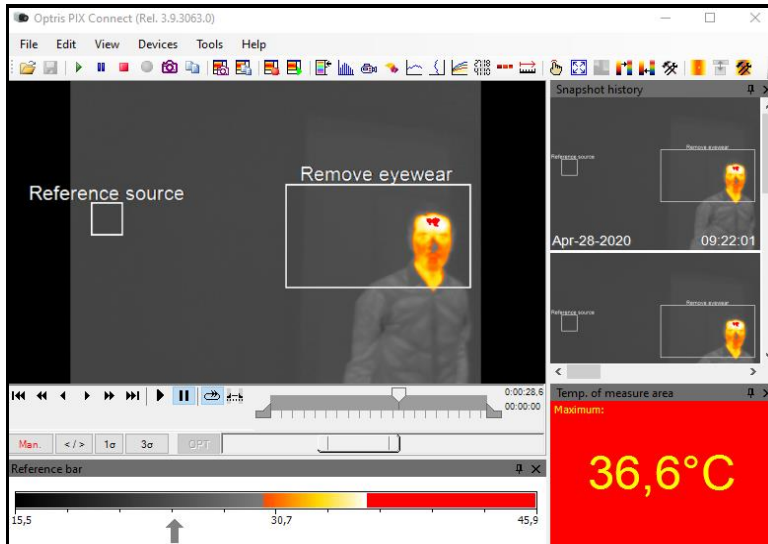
Optris PIX Connect (Rel. 3.9.3063.0)

File Edit View Devices Tools Help

Reference source

Remove eyewear

Snapshot history

Reference source

Remove eyewear

Apr-28-2020 09:22:01

Reference source

Remove eyewear

0:00:28,6
00:00:00

Man. </> 1σ 3σ OPT

Temp. of measure area

Maximum:

36,6°C

Reference bar

15,5 30,7 45,9